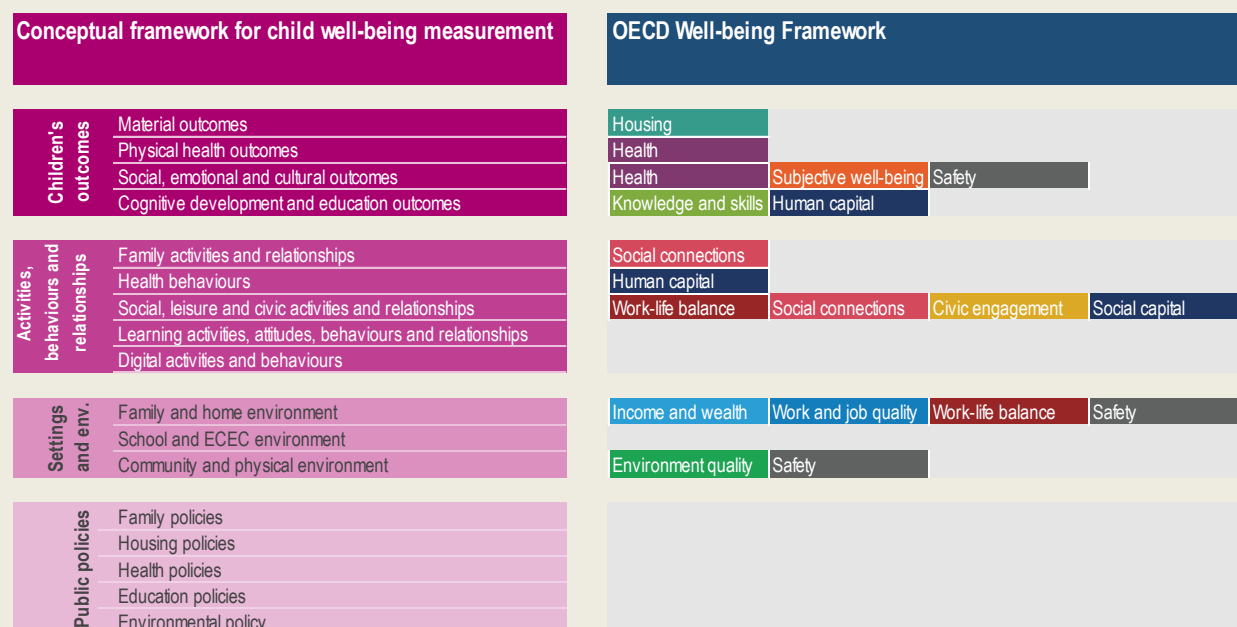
Conceptual framework for child well-being measurement

OECD Well-being Framework

| | | | | | |
|---|---|---|---|---|---|
| Children's outcomes | Material outcomes | Housing | | | |
| | Physical health outcomes | Health | | | |
| | Social, emotional and cultural outcomes | Health | Subjective well-being | Safety | |
| | Cognitive development and education outcomes | Knowledge and skills | Human capital | | |
| Activities, behaviours and relationships | Family activities and relationships | Social connections | | | |
| | Health behaviours | Human capital | | | |
| | Social, leisure and civic activities and relationships | Work-life balance | Social connections | Civic engagement | Social capital |
| | Learning activities, attitudes, behaviours and relationships | | | | |
| | Digital activities and behaviours | | | | |
| Settings and env. | Family and home environment | Income and wealth | Work and job quality | Work-life balance | Safety |
| | School and ECEC environment | | | | |
| | Community and physical environment | Environment quality | Safety | | |
| Public policies | Family policies | | | | |
| | Housing policies | | | | |
| | Health policies | | | | |
| | Education policies | | | | |
| | Environmental policy | | | | |